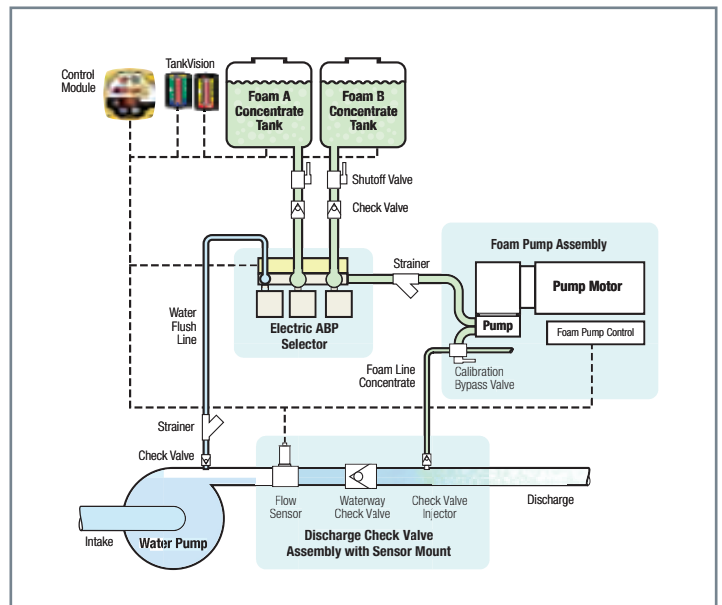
Control Module

TankVision

Foam A Concentrate Tank

Foam B Concentrate Tank

Shutoff Valve

Check Valve

Foam Pump Assembly

Strainer

Pump Motor

Water Flush Line

Electric ABP Selector

Pump

Foam Pump Control

Foam Line Concentrate

Calibration Bypass Valve

Strainer

Check Valve

Flow Sensor

Waterway Check Valve

Check Valve Injector

Discharge

Intake

Water Pump

Discharge Check Valve Assembly with Sensor Mount